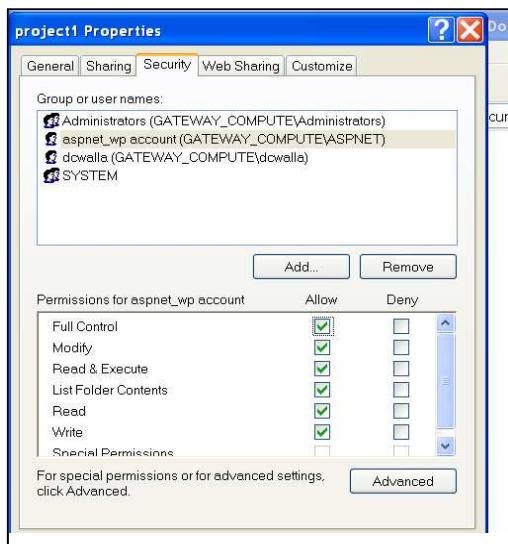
project1 Properties

Do

General | Sharing | Security | Web Sharing | Customize

Group or user names:

Administrators (GATEWAY_COMPUTE\Administrators)
aspnet_wp account (GATEWAY_COMPUTE\ASPNET)
dcwalla (GATEWAY_COMPUTE\dcwalla)
SYSTEM

cur

Add... Remove

| Permissions for aspnet_wp account | Allow | Deny |
|---|---|---|
| Full Control | ☑ | ☐ |
| Modify | ☑ | ☐ |
| Read & Execute | ☑ | ☐ |
| List Folder Contents | ☑ | ☐ |
| Read | ☑ | ☐ |
| Write | ☑ | ☐ |
| Special Permissions | ☐ | ☐ |

For special permissions or for advanced settings, click Advanced.

Advanced